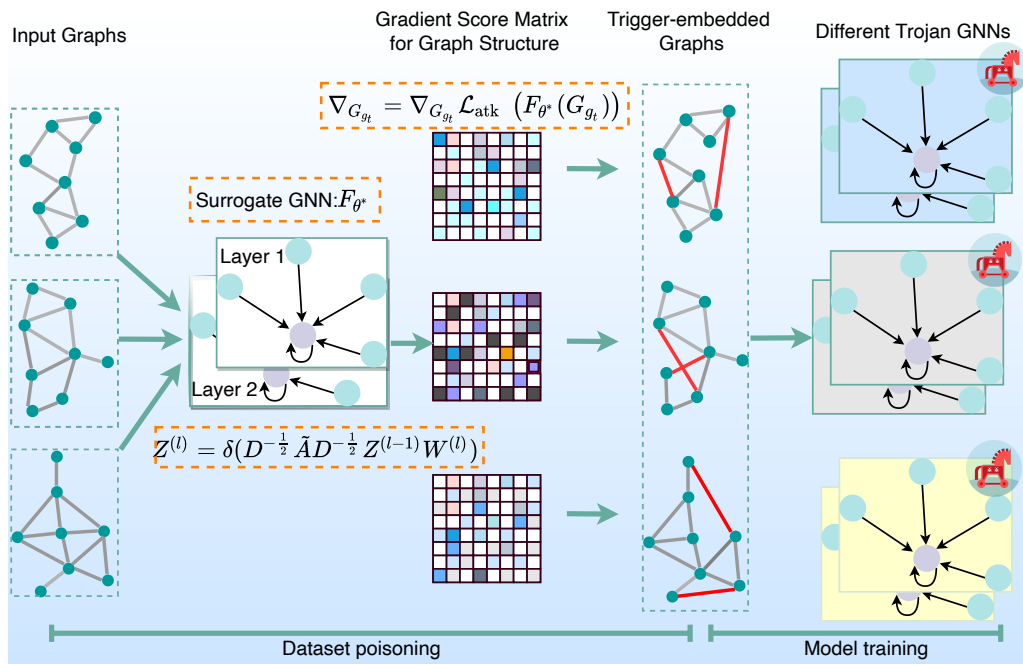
Input Graphs

Gradient Score Matrix for Graph Structure

Trigger-embedded Graphs

Different Trojan GNNs

$\nabla_{G_{g_t}} = \nabla_{G_{g_t}} \mathcal{L}_{\text{atk}} \left(F_{\theta^*}(G_{g_t})\right)$

Surrogate GNN:$F_{\theta^*}$

Layer 1

Layer 2

$Z^{(l)} = \delta(D^{-\frac{1}{2}} \tilde{A} D^{-\frac{1}{2}} Z^{(l-1)} W^{(l)})$

Dataset poisoning

Model training